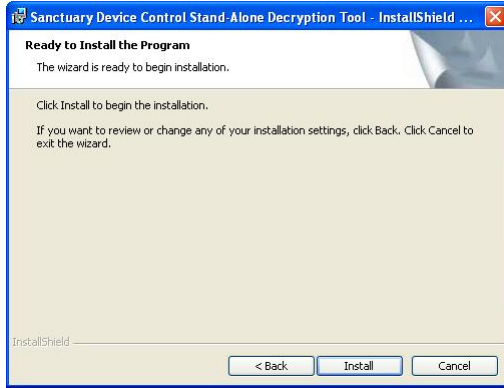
Sanctuary Device Control Stand-Alone Decryption Tool - InstallShield ...

Ready to Install the Program

The wizard is ready to begin installation.

Click Install to begin the installation.

If you want to review or change any of your installation settings, click Back. Click Cancel to exit the wizard.

InstallShield

< Back

Install

Cancel